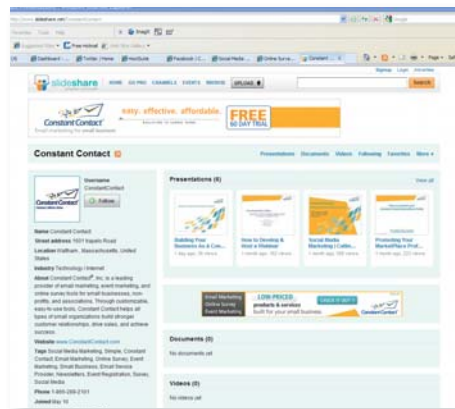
http://www.slideshare.net/ConstantContact

slideshare HOME GO PRO CHANNELS EVENTS INVOICE UPLOAD

Search

Constant Contact easy. effective. affordable. FREE 60 DAY TRIAL

Constant Contact

Presentations Documents Videos Following Favorites More

Username ConstantContact

Follow

Name Constant Contact

Street address 1601 Trapelo Road

Location Waltham, Massachusetts, United States

Industry Technology / Internet

About Constant Contact®, Inc. is a leading provider of email marketing, event marketing, and online survey tools for small businesses, non-profits, and associations. Through customizable, easy-to-use tools, Constant Contact helps all types of small organizations build stronger customer relationships, drive sales, and achieve success.

Website www.ConstantContact.com

Tags Social Media Marketing, Simple, Constant Contact, Email Marketing, Online Survey, Event Marketing, Small Business, Email Service Provider, Newsletters, Event Registration, Survey, Social Media

Phone 1-866-289-2101

Joined May 10

Presentations (6)

View all

Building Your Business As A Con...

How to Develop & Host a Webinar

Social Media Marketing | Callin...

Promoting Your MarketPlace Prof...

Email Marketing Online Survey Event Marketing LOW-PRICED products & services built for your small business Constant Contact

Documents (0)

No documents yet

Videos (0)

No videos yet